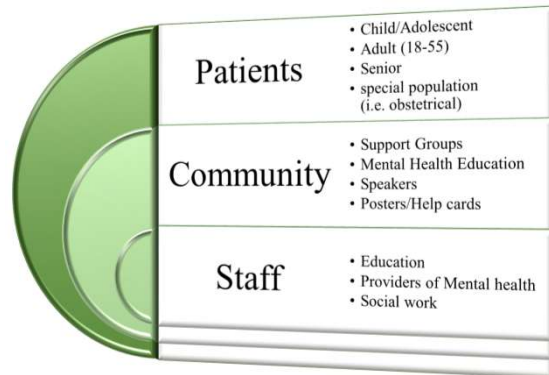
Patients

- Child/Adolescent
- Adult (18-55)
- Senior
- special population (i.e. obstetrical)

Community

- Support Groups
- Mental Health Education
- Speakers
- Posters/Help cards

Staff

- Education
- Providers of Mental health
- Social work